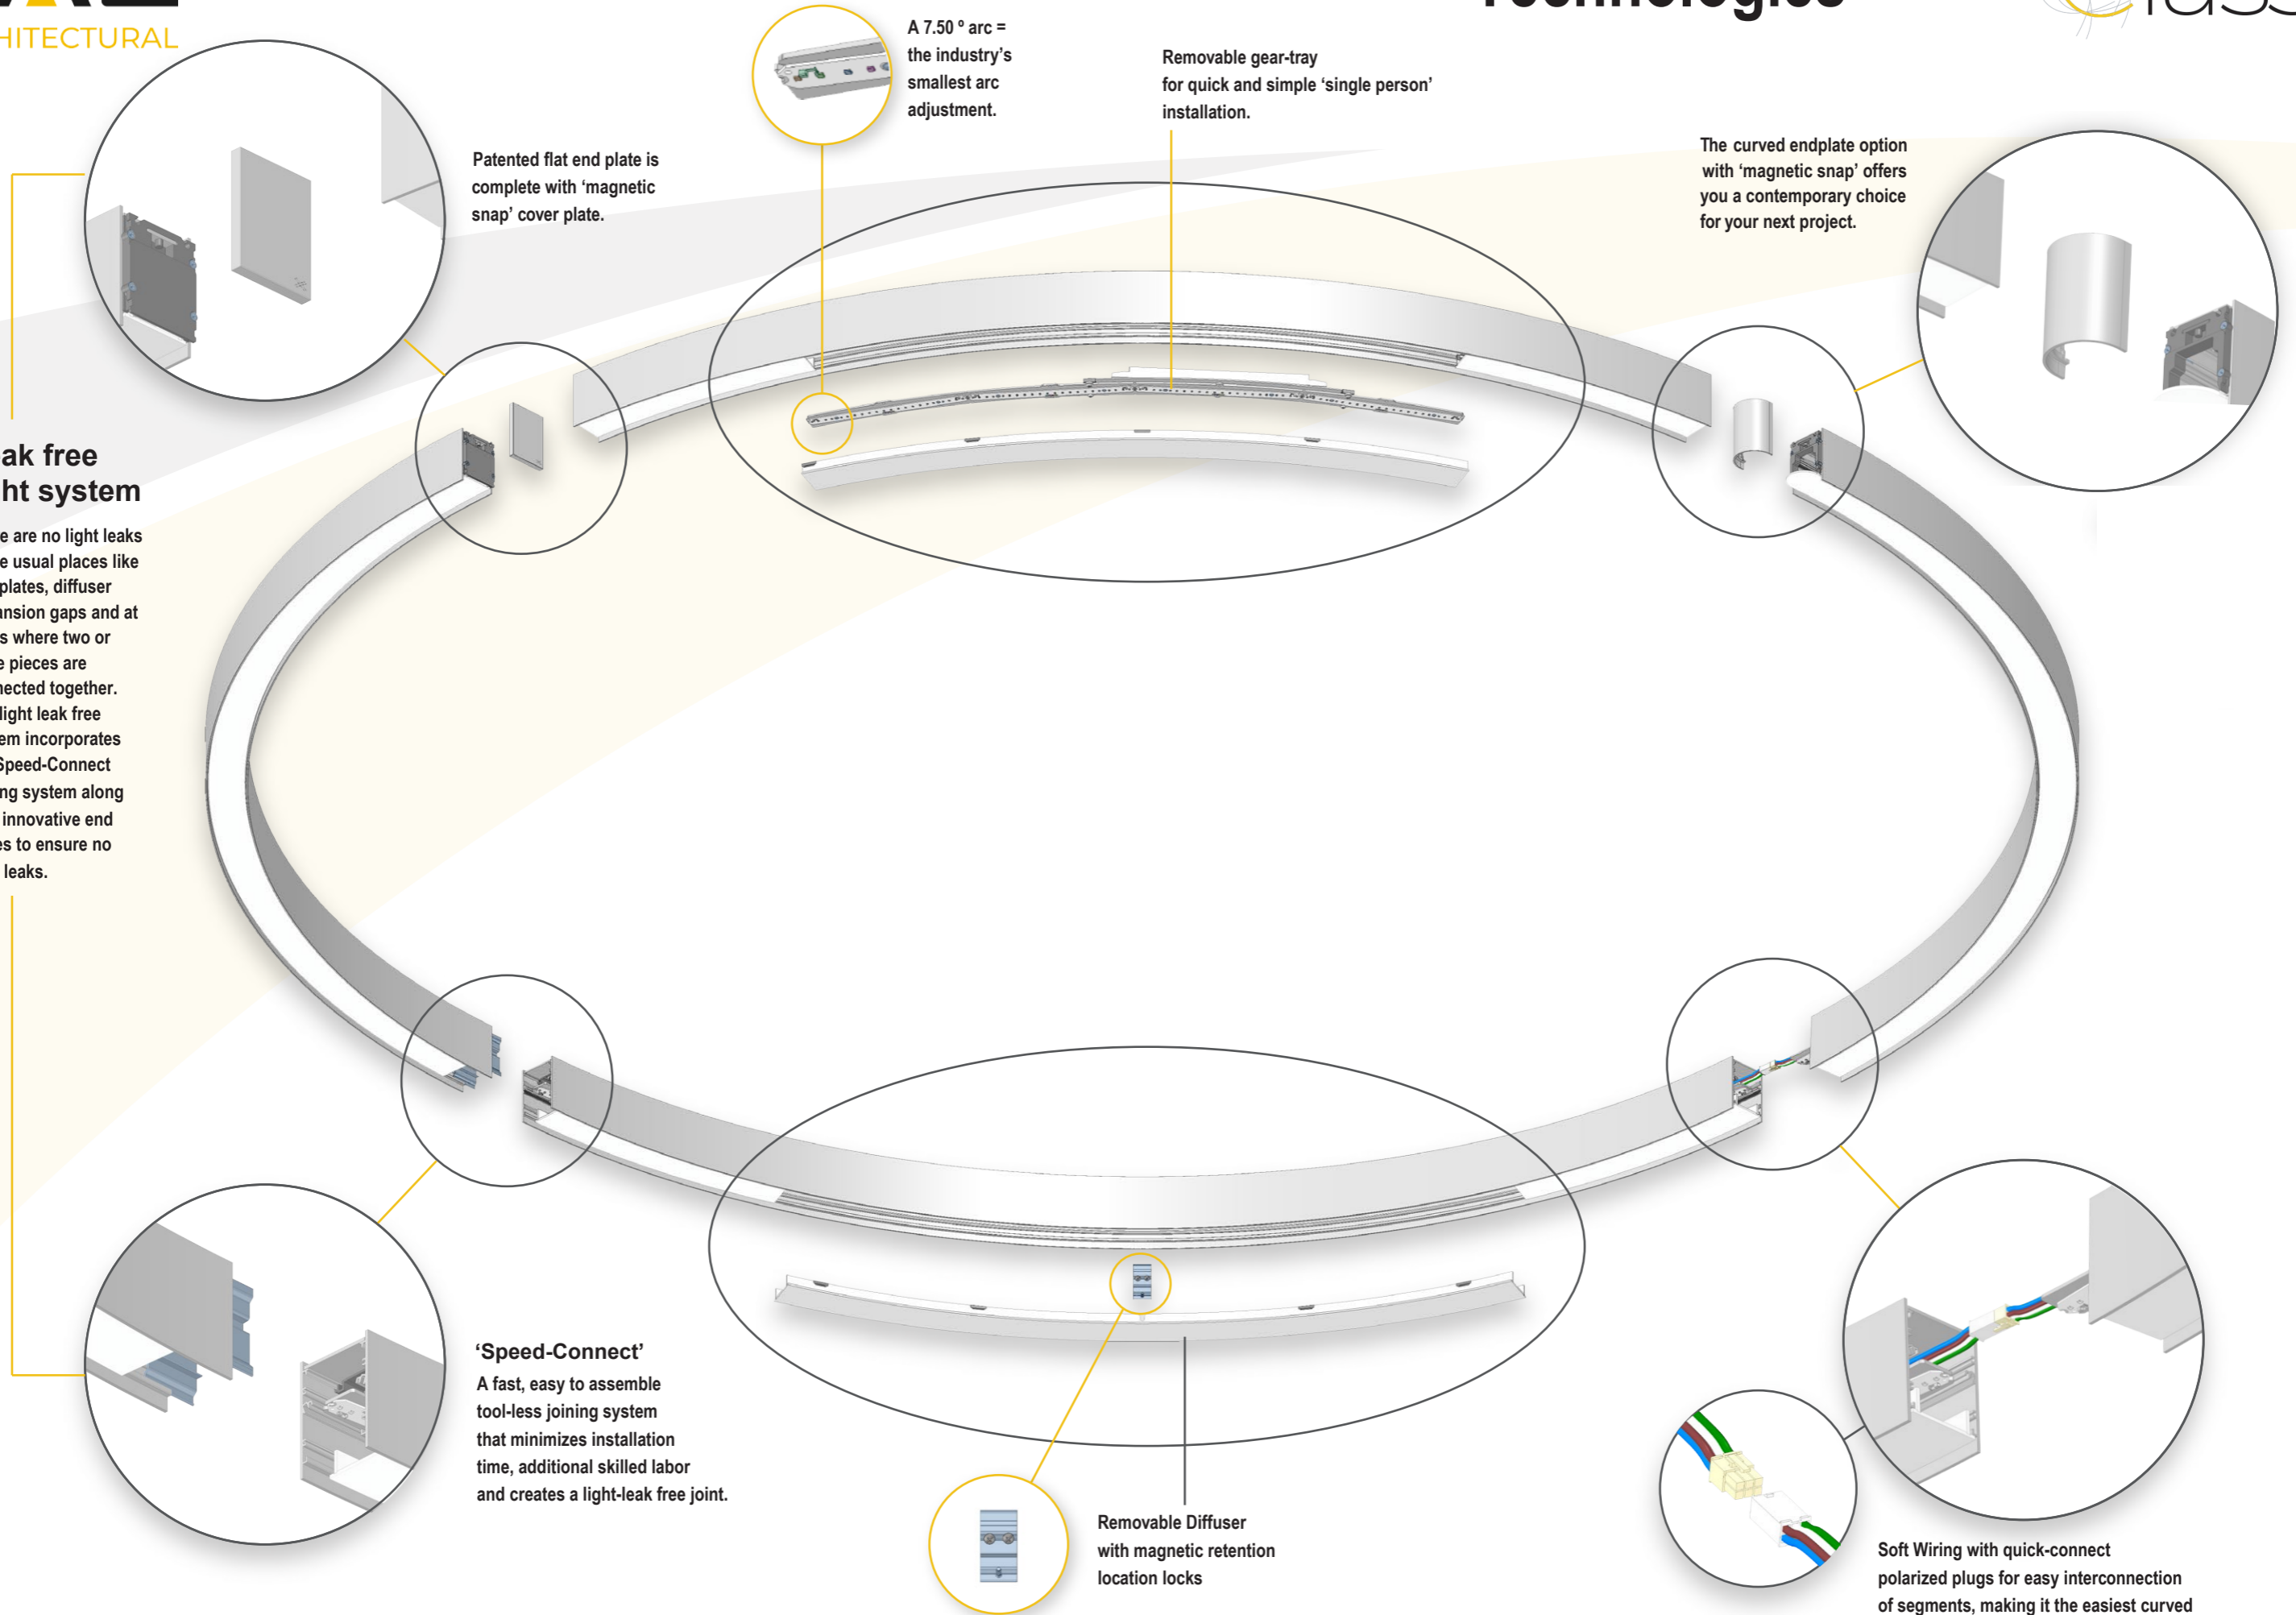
HITECTURAL

A 7.50 ° arc = the industry's smallest arc adjustment.

Removable gear-tray for quick and simple 'single person' installation.

Patented flat end plate is complete with 'magnetic snap' cover plate.

The curved endplate option with 'magnetic snap' offers you a contemporary choice for your next project.

ak free
ht system

e are no light leaks e usual places like plates, diffuser ansion gaps and at s where two or e pieces are nected together. light leak free em incorporates Speed-Connect ng system along innovative end es to ensure no leaks.

'Speed-Connect'
A fast, easy to assemble tool-less joining system that minimizes installation time, additional skilled labor and creates a light-leak free joint.

Removable Diffuser with magnetic retention location locks

Soft Wiring with quick-connect polarized plugs for easy interconnection of segments, making it the easiest curved